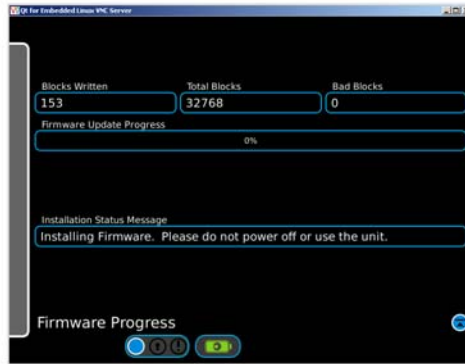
Qt for Embedded Linux VNC Server

Blocks Written
153

Total Blocks
32768

Bad Blocks
0

Firmware Update Progress
0%

Installation Status Message
Installing Firmware. Please do not power off or use the unit.

Firmware Progress